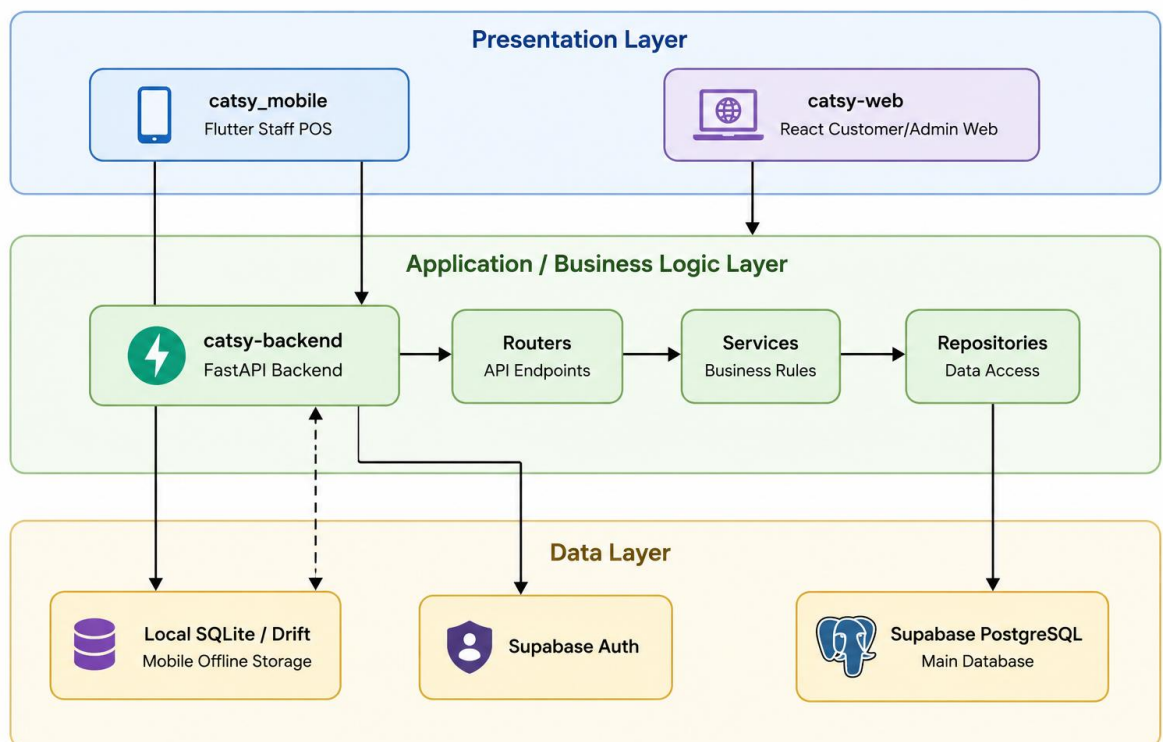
Presentation Layer

catsy_mobile
Flutter Staff POS

catsy-web
React Customer/Admin Web

Application / Business Logic Layer

catsy-backend
FastAPI Backend

Routers
API Endpoints

Services
Business Rules

Repositories
Data Access

Data Layer

Local SQLite / Drift
Mobile Offline Storage

Supabase Auth

Supabase PostgreSQL
Main Database